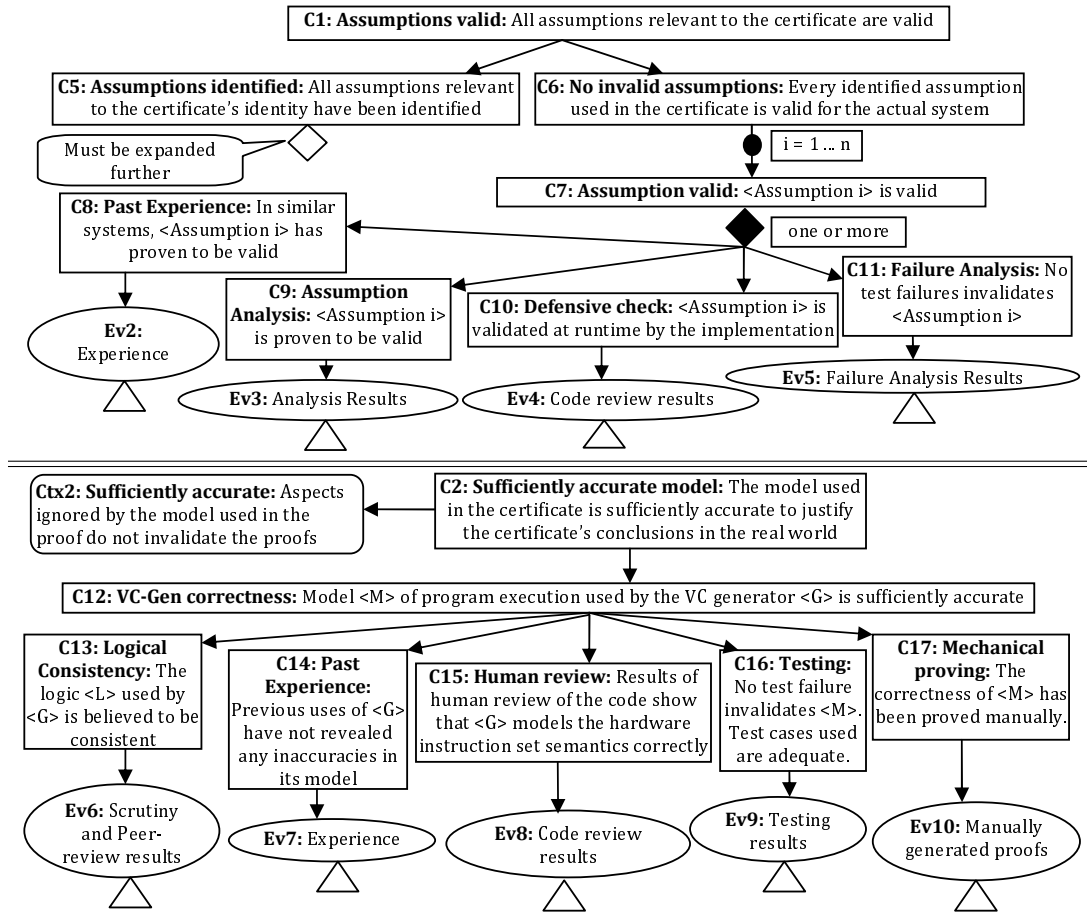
**C1: Assumptions valid:** All assumptions relevant to the certificate are valid

**C5: Assumptions identified:** All assumptions relevant to the certificate's identity have been identified

Must be expanded further

**C6: No invalid assumptions:** Every identified assumption used in the certificate is valid for the actual system

i = 1 … n

**C7: Assumption valid:** <Assumption i> is valid

one or more

**C8: Past Experience:** In similar systems, <Assumption i> has proven to be valid

**Ev2:** Experience

**C9: Assumption Analysis:** <Assumption i> is proven to be valid

**Ev3:** Analysis Results

**C10: Defensive check:** <Assumption i> is validated at runtime by the implementation

**Ev4:** Code review results

**C11: Failure Analysis:** No test failures invalidates <Assumption i>

**Ev5:** Failure Analysis Results

**Ctx2: Sufficiently accurate:** Aspects ignored by the model used in the proof do not invalidate the proofs

**C2: Sufficiently accurate model:** The model used in the certificate is sufficiently accurate to justify the certificate's conclusions in the real world

**C12: VC-Gen correctness:** Model <M> of program execution used by the VC generator <G> is sufficiently accurate

**C13: Logical Consistency:** The logic <L> used by <G> is believed to be consistent

**Ev6:** Scrutiny and Peer-review results

**C14: Past Experience:** Previous uses of <G> have not revealed any inaccuracies in its model

**Ev7:** Experience

**C15: Human review:** Results of human review of the code show that <G> models the hardware instruction set semantics correctly

**Ev8:** Code review results

**C16: Testing:** No test failure invalidates <M>. Test cases used are adequate.

**Ev9:** Testing results

**C17: Mechanical proving:** The correctness of <M> has been proved manually.

**Ev10:** Manually generated proofs